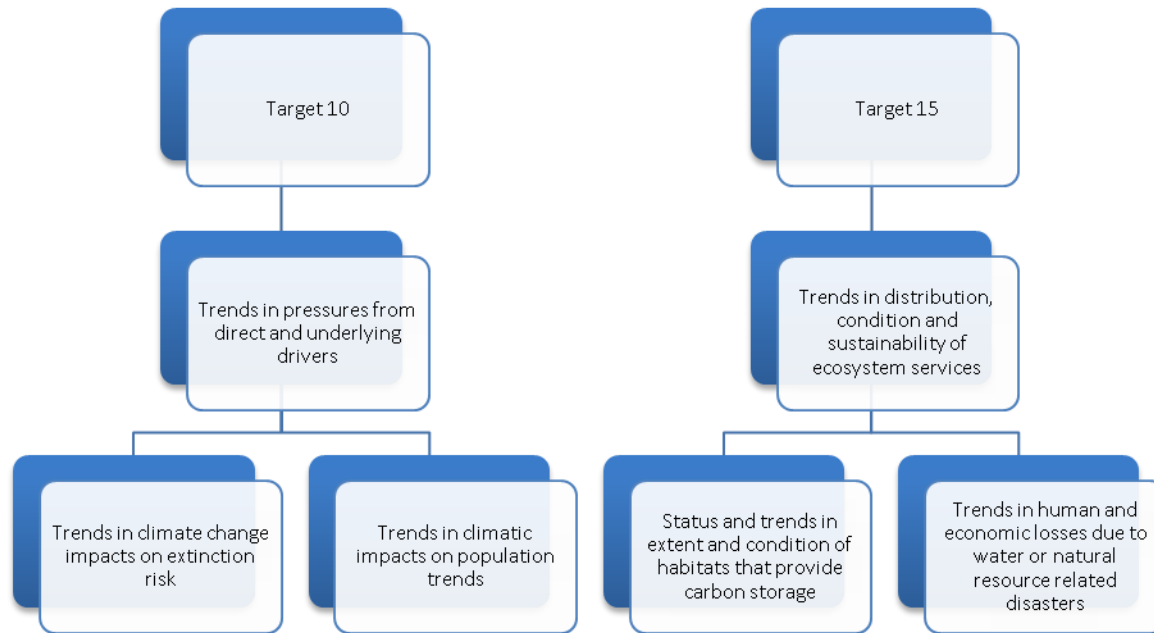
Target 10

Trends in pressures from direct and underlying drivers

Trends in climate change impacts on extinction risk

Trends in climatic impacts on population trends

Target 15

Trends in distribution, condition and sustainability of ecosystem services

Status and trends in extent and condition of habitats that provide carbon storage

Trends in human and economic losses due to water or natural resource related disasters